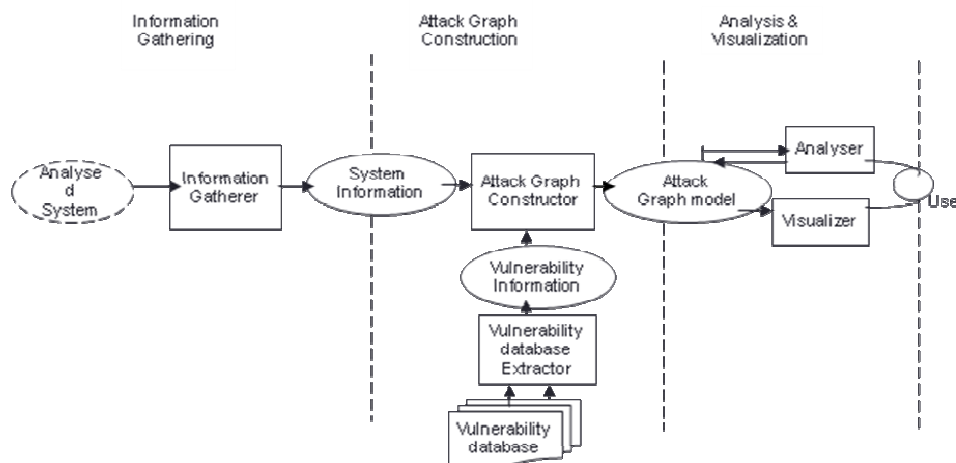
Information Gathering

Attack Graph Construction

Analysis & Visualization

Analyse d System

Information Gatherer

System Information

Attack Graph Constructor

Attack Graph model

Analyser

Visualizer

Use

Vulnerability Information

Vulnerability database Extractor

Vulnerability database